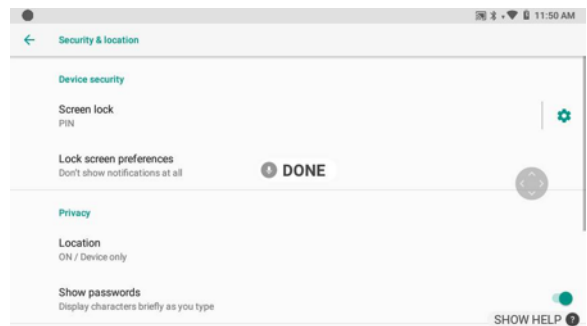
11:50 AM

Security & location

Device security

Screen lock
PIN

Lock screen preferences
Don't show notifications at all

DONE

Privacy

Location
ON / Device only

Show passwords
Display characters briefly as you type

SHOW HELP